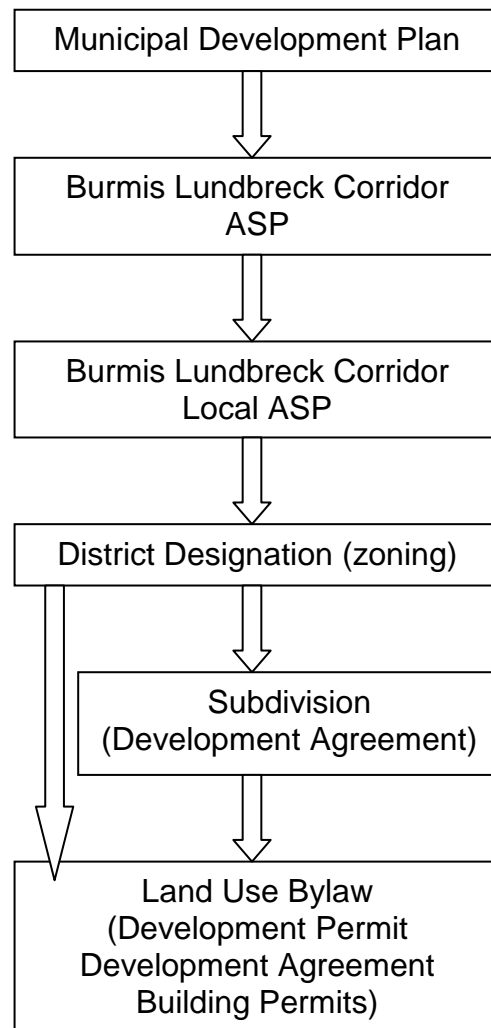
Municipal Development Plan

Burmis Lundbreck Corridor ASP

Burmis Lundbreck Corridor Local ASP

District Designation (zoning)

Subdivision (Development Agreement)

Land Use Bylaw (Development Permit Development Agreement Building Permits)